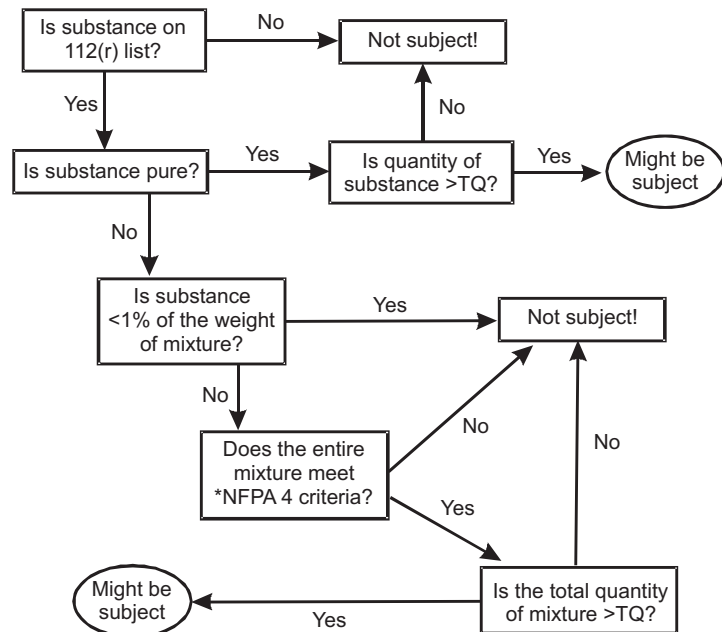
Is substance on 112(r) list?

No

Not subject!

Yes

No

Is substance pure?

Yes

Is quantity of substance >TQ?

Yes

Might be subject

No

Is substance <1% of the weight of mixture?

Yes

Not subject!

No

Does the entire mixture meet *NFPA 4 criteria?

No

No

Yes

Might be subject

Yes

Is the total quantity of mixture >TQ?